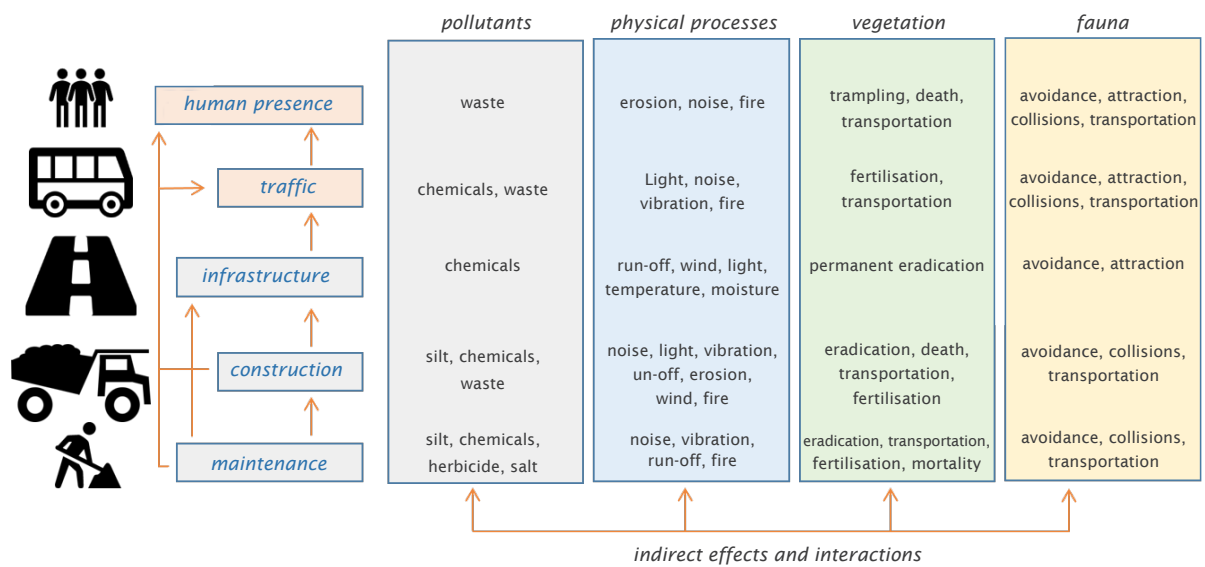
| | pollutants | physical processes | vegetation | fauna |
|---|---|---|---|---|
| human presence | waste | erosion, noise, fire | trampling, death, transportation | avoidance, attraction, collisions, transportation |
| traffic | chemicals, waste | Light, noise, vibration, fire | fertilisation, transportation | avoidance, attraction, collisions, transportation |
| infrastructure | chemicals | run-off, wind, light, temperature, moisture | permanent eradication | avoidance, attraction |
| construction | silt, chemicals, waste | noise, light, vibration, un-off, erosion, wind, fire | eradication, death, transportation, fertilisation | avoidance, collisions, transportation |
| maintenance | silt, chemicals, herbicide, salt | noise, vibration, run-off, fire | eradication, transportation, fertilisation, mortality | avoidance, collisions, transportation |

indirect effects and interactions